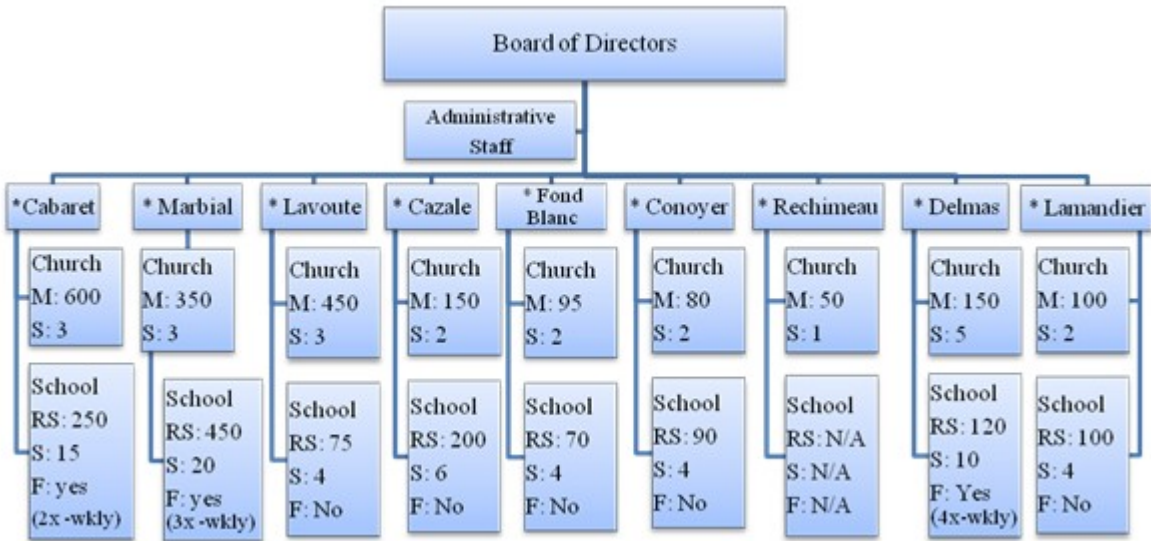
Board of Directors

Administrative Staff

*Cabaret
Church
M: 600
S: 3
School
RS: 250
S: 15
F: yes
(2x -wkly)

* Marbial
Church
M: 350
S: 3
School
RS: 450
S: 20
F: yes
(3x -wkly)

* Lavoute
Church
M: 450
S: 3
School
RS: 75
S: 4
F: No

* Cazale
Church
M: 150
S: 2
School
RS: 200
S: 6
F: No

* Fond Blanc
Church
M: 95
S: 2
School
RS: 70
S: 4
F: No

* Conoyer
Church
M: 80
S: 2
School
RS: 90
S: 4
F: No

* Rechimeau
Church
M: 50
S: 1
School
RS: N/A
S: N/A
F: N/A

* Delmas
Church
M: 150
S: 5
School
RS: 120
S: 10
F: Yes
(4x-wkly)

* Lamandier
Church
M: 100
S: 2
School
RS: 100
S: 4
F: No